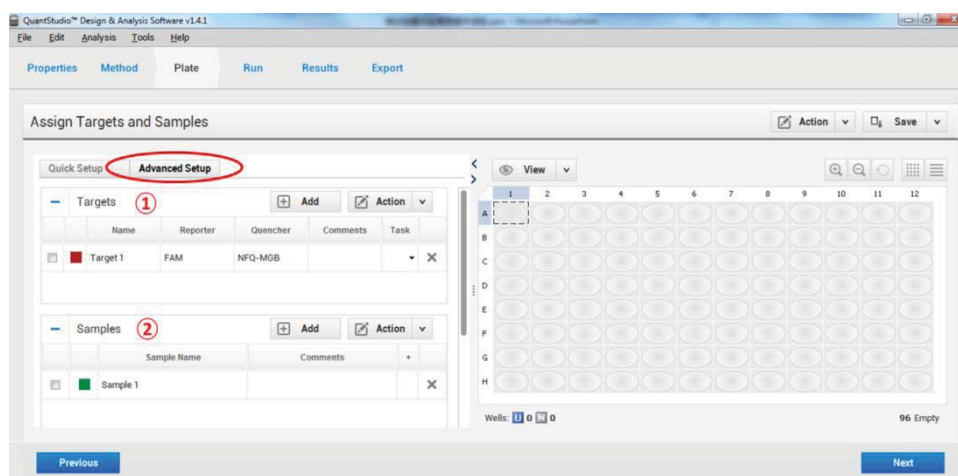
QuantStudio™ Design & Analysis Software v1.4.1

File Edit Analysis Tools Help

Properties Method Plate Run Results Export

Assign Targets and Samples

Action Save

Quick Setup Advanced Setup

View

Targets ① Add Action

| | Name | Reporter | Quencher | Comments | Task |
|---|---|---|---|---|---|
| | Target 1 | FAM | NFQ-MGB | | |

Samples ② Add Action

| | Sample Name | Comments | + |
|---|---|---|---|
| | Sample 1 | | |

1 2 3 4 5 6 7 8 9 10 11 12

A B C D E F G H

Wells: U 0 N 0

96 Empty

Previous

Next